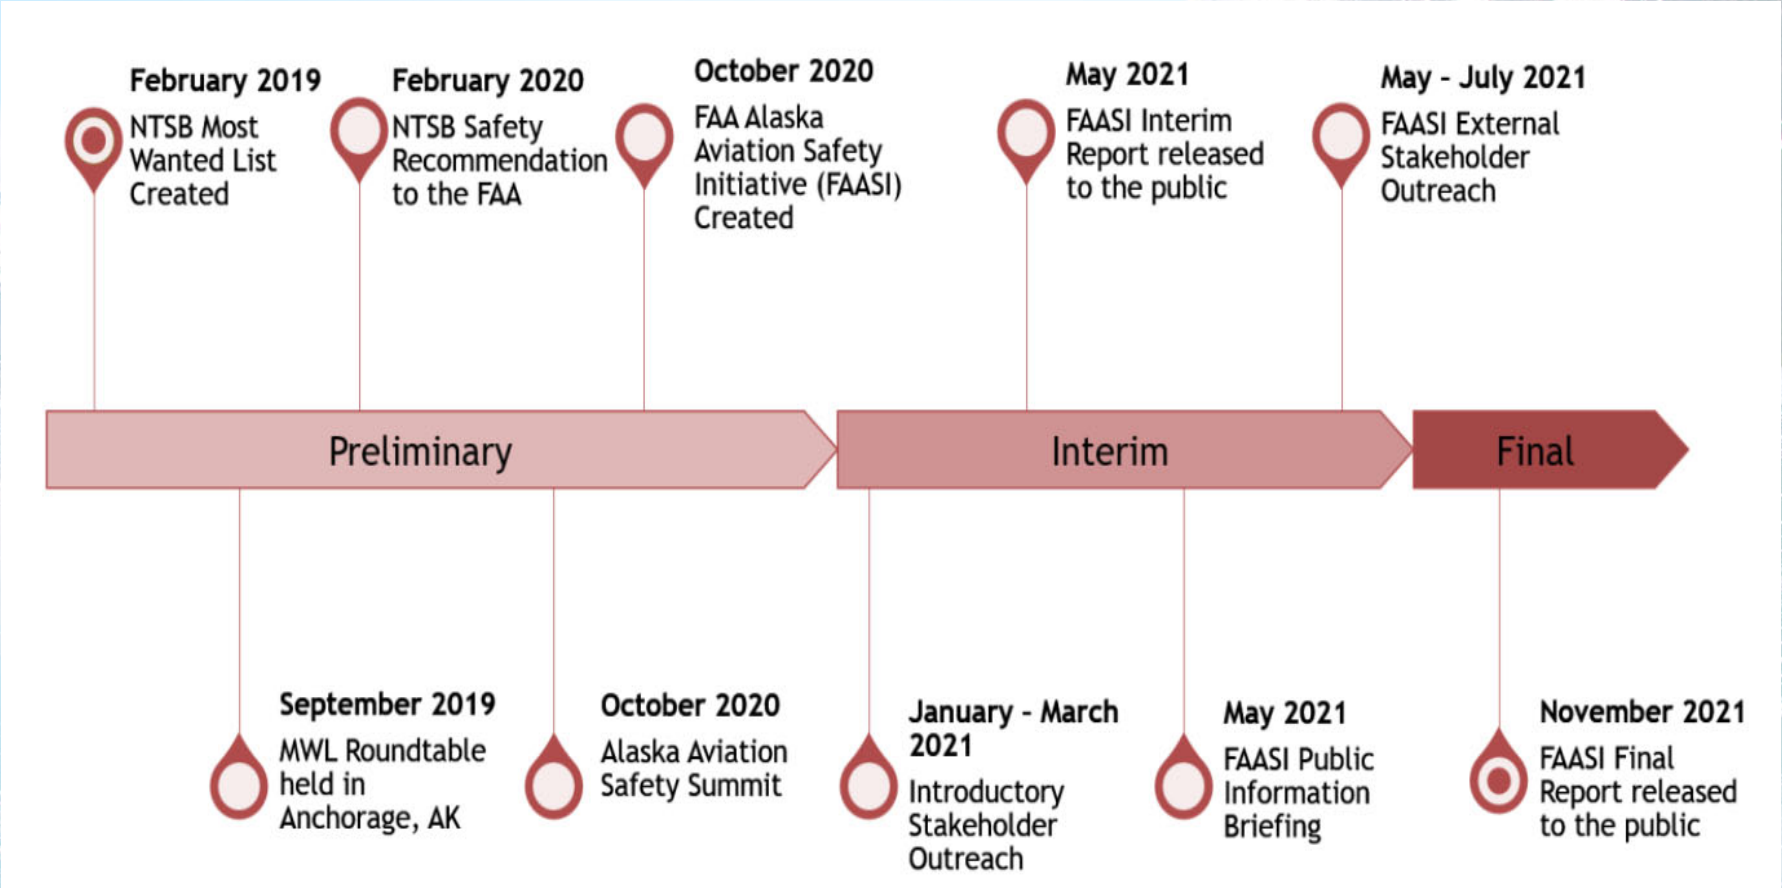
February 2019
NTSB Most Wanted List Created

February 2020
NTSB Safety Recommendation to the FAA

October 2020
FAA Alaska Aviation Safety Initiative (FAASI) Created

May 2021
FAASI Interim Report released to the public

May - July 2021
FAASI External Stakeholder Outreach

Preliminary

Interim

Final

September 2019
MWL Roundtable held in Anchorage, AK

October 2020
Alaska Aviation Safety Summit

January - March 2021
Introductory Stakeholder Outreach

May 2021
FAASI Public Information Briefing

November 2021
FAASI Final Report released to the public